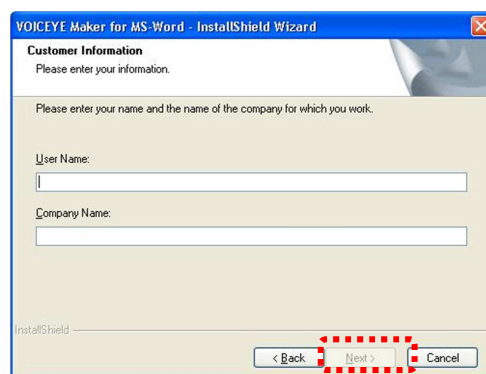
VOICEYE Maker for MS-Word - InstallShield Wizard

Customer Information
Please enter your information.

Please enter your name and the name of the company for which you work.

User Name:

Company Name:

InstallShield

< Back
Next >
Cancel